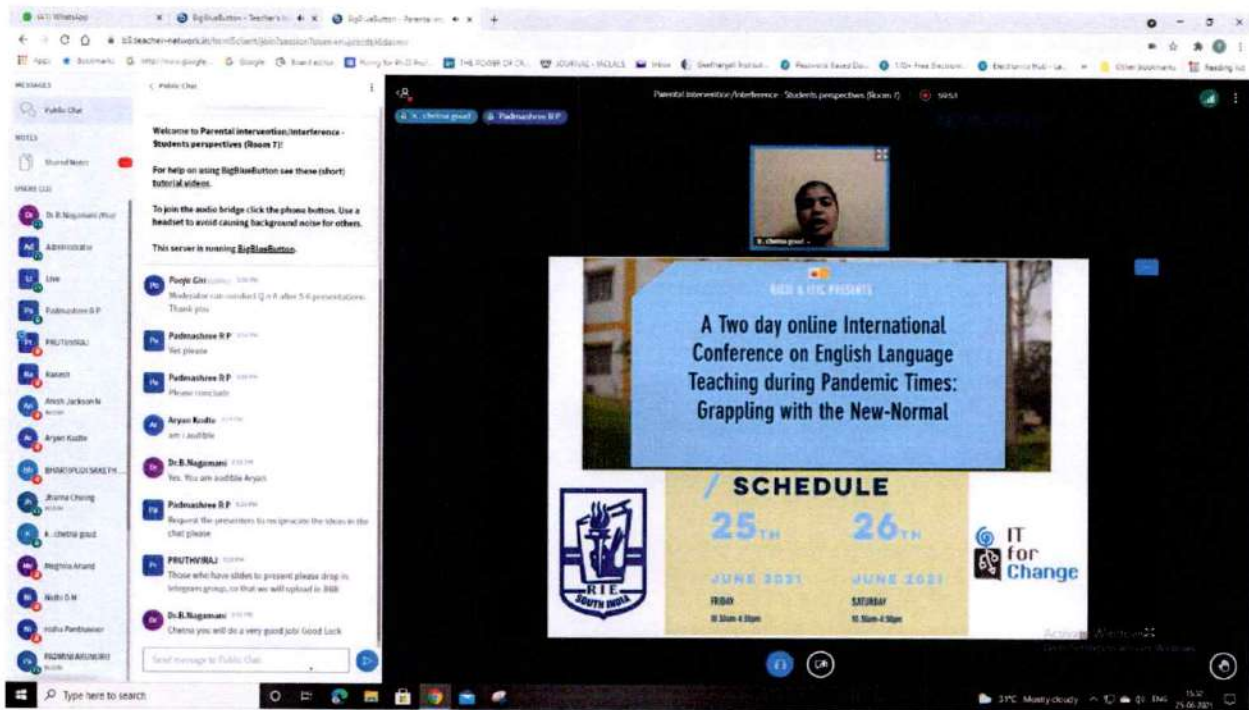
(47) WhatsApp
BigBlueButton - Teachers
BigBlueButton - Parental int...

Apps
Bookmarks
Google
THE POWER OF CR...
JOURNAL - FACULTY
Inbox
Other bookmarks
Reading list

MESSAGES
Public Chat
NOTES
Shared Notes
USERS (22)
Dr.B.Nagamani (You)
Administrator
Live
Padmashree R P
PRUTHVIRAJ
Ramesh
Anish Jackson N
Aryan Kudte
BHAROJPUDI SAKETH
Jhanna Chiring
A .chetna goud
Meghna Anand
Nidhi D M
nisha Panthawar
PADMINI ARUNURI

< Public Chat

Welcome to Parental intervention/interference - Students perspectives (Room 7)!

For help on using BigBlueButton see these (short) tutorial videos.

To join the audio bridge click the phone button. Use a headset to avoid causing background noise for others.

This server is running BigBlueButton.

Pooja Giri
Moderator can conduct Q n A after 5-6 presentations. Thank you

Padmashree R P
Yes please

Padmashree R P
Please conclude

Aryan Kudte
am i audible

Dr.B.Nagamani
Yes. You are audible Aryan

Padmashree R P
Request the presenters to reciprocate the ideas in the chat please

PRUTHVIRAJ
Those who have slides to present please drop in telegram group, so that we will upload in BBB

Dr.B.Nagamani
Chetna you will do a very good job! Good Luck

Send message to Public Chat

Parental intervention/interference - Students perspectives (Room 7)

A. chetna goud
Padmashree R P

A. chetna goud

RIESI & ITfC PRESENTS

A Two day online International Conference on English Language Teaching during Pandemic Times: Grappling with the New-Normal

/ SCHEDULE

25TH
JUNE 2021
FRIDAY
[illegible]

26TH
JUNE 2021
SATURDAY
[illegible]

RIE
SOUTH INDIA

IT for Change

Activate Windows

Type here to search
31°C Mostly cloudy
ENG
15:32
25-06-2021